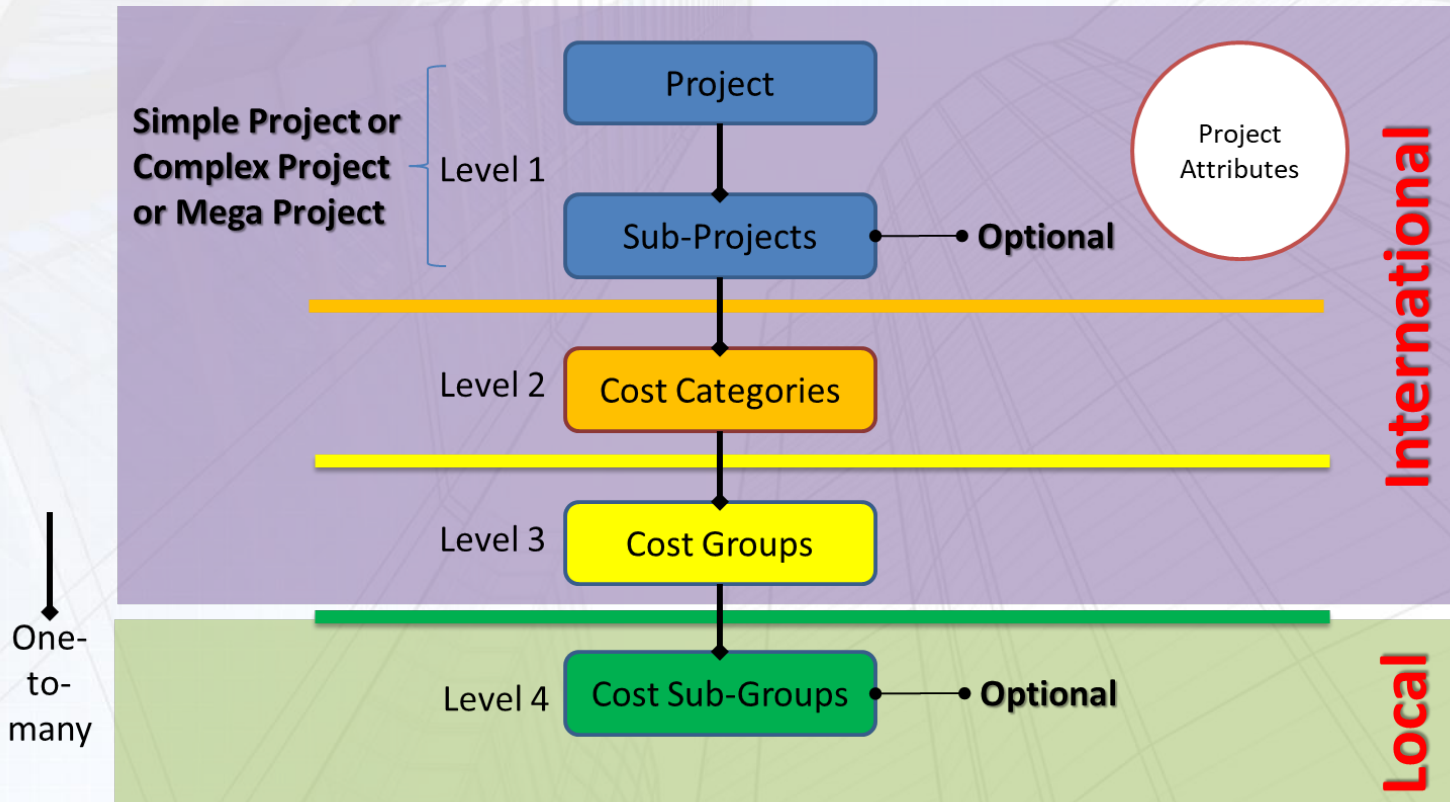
Simple Project or Complex Project or Mega Project

Level 1

Project

Sub-Projects

Optional

Project Attributes

International

Level 2

Cost Categories

Level 3

Cost Groups

One-to-many

Level 4

Cost Sub-Groups

Optional

Local